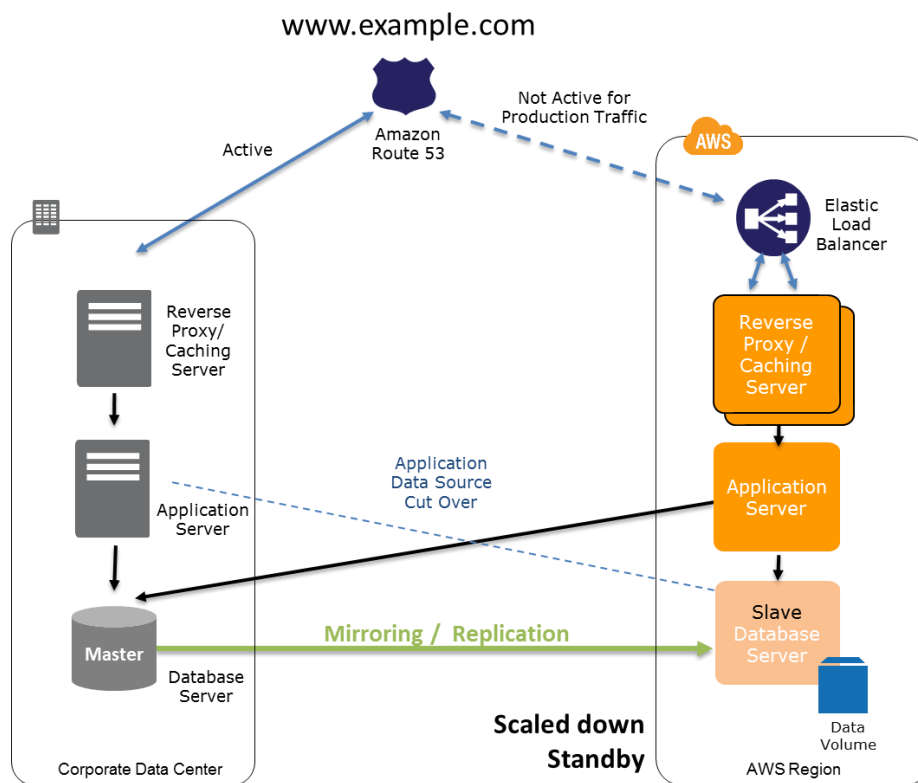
www.example.com

Amazon Route 53

Active

Not Active for Production Traffic

AWS

Elastic Load Balancer

Reverse Proxy/ Caching Server

Reverse Proxy / Caching Server

Application Server

Application Data Source Cut Over

Application Server

Slave Database Server

Master

Mirroring / Replication

Database Server

Data Volume

Scaled down Standby

Corporate Data Center

AWS Region